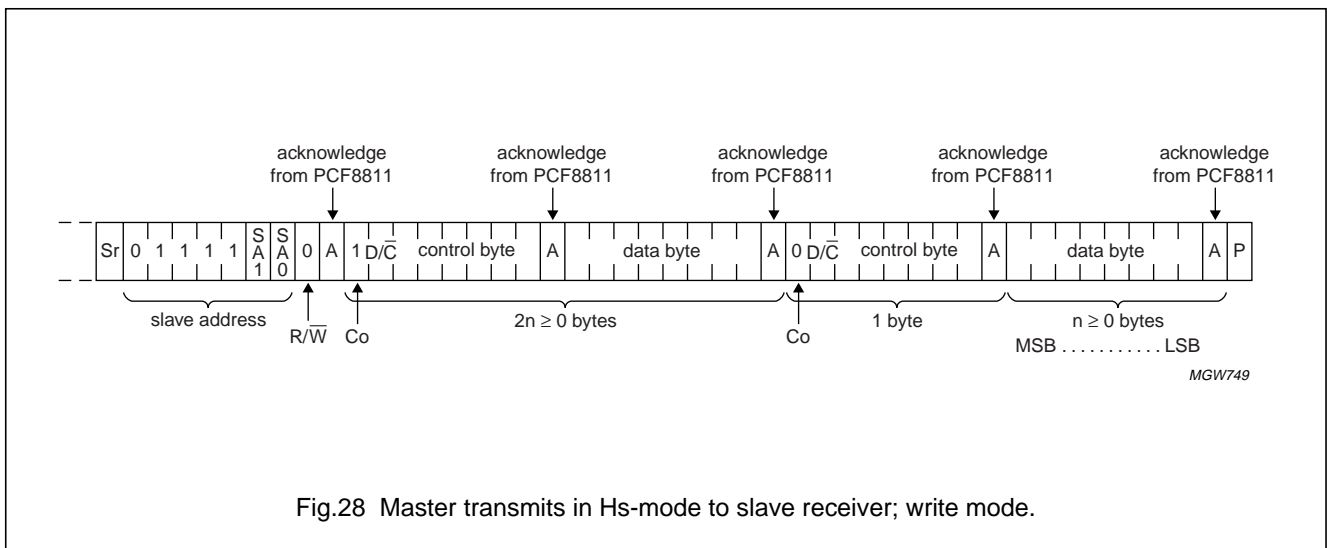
acknowledge from PCF8811

acknowledge from PCF8811

acknowledge from PCF8811

acknowledge from PCF8811

acknowledge from PCF8811

Sr 0 1 1 1 1 SA1 SA0 0 A 1 D/$\overline{C}$ control byte A data byte A 0 D/$\overline{C}$ control byte A data byte A P

slave address

R/$\overline{W}$

Co

2n $\geq$ 0 bytes

Co

1 byte

n $\geq$ 0 bytes

MSB . . . . . . . . . . . LSB

MGW749

Fig.28 Master transmits in Hs-mode to slave receiver; write mode.